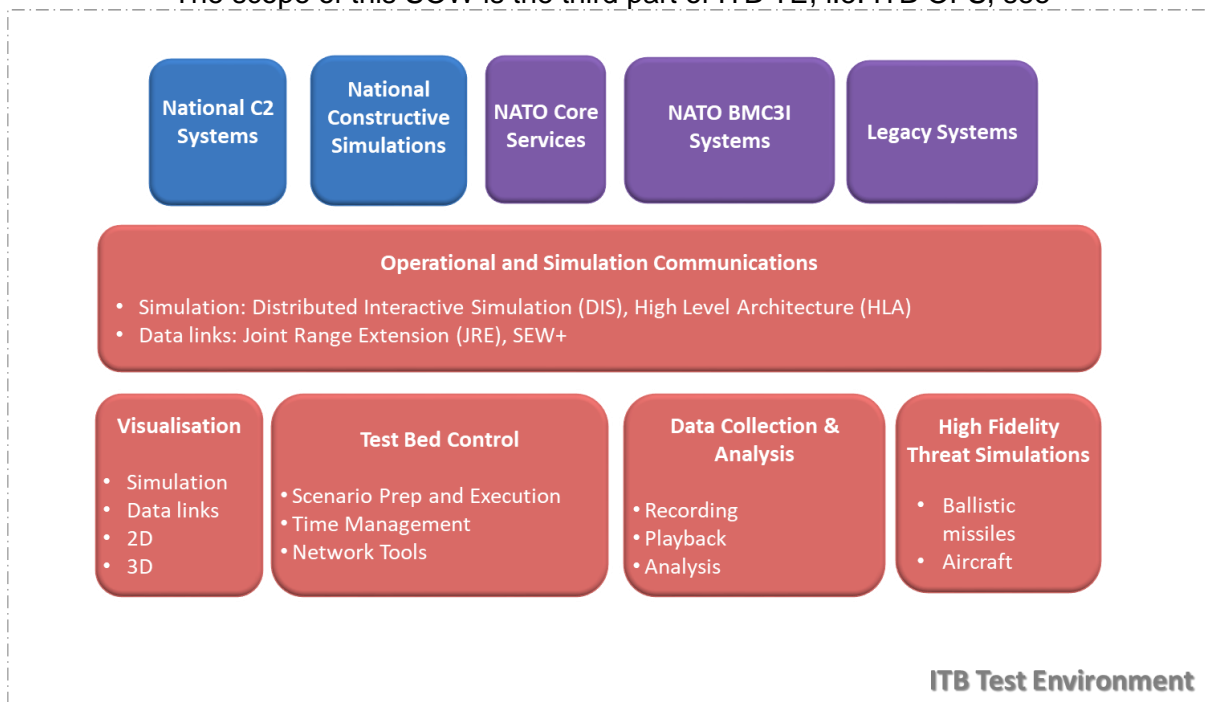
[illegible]

National C2 Systems

National Constructive Simulations

NATO Core Services

NATO BMC3I Systems

Legacy Systems

Operational and Simulation Communications

- Simulation: Distributed Interactive Simulation (DIS), High Level Architecture (HLA)
- Data links: Joint Range Extension (JRE), SEW+

Visualisation

- Simulation
- Data links
- 2D
- 3D

Test Bed Control

- Scenario Prep and Execution
- Time Management
- Network Tools

Data Collection & Analysis

- Recording
- Playback
- Analysis

High Fidelity Threat Simulations

- Ballistic missiles
- Aircraft

ITB Test Environment